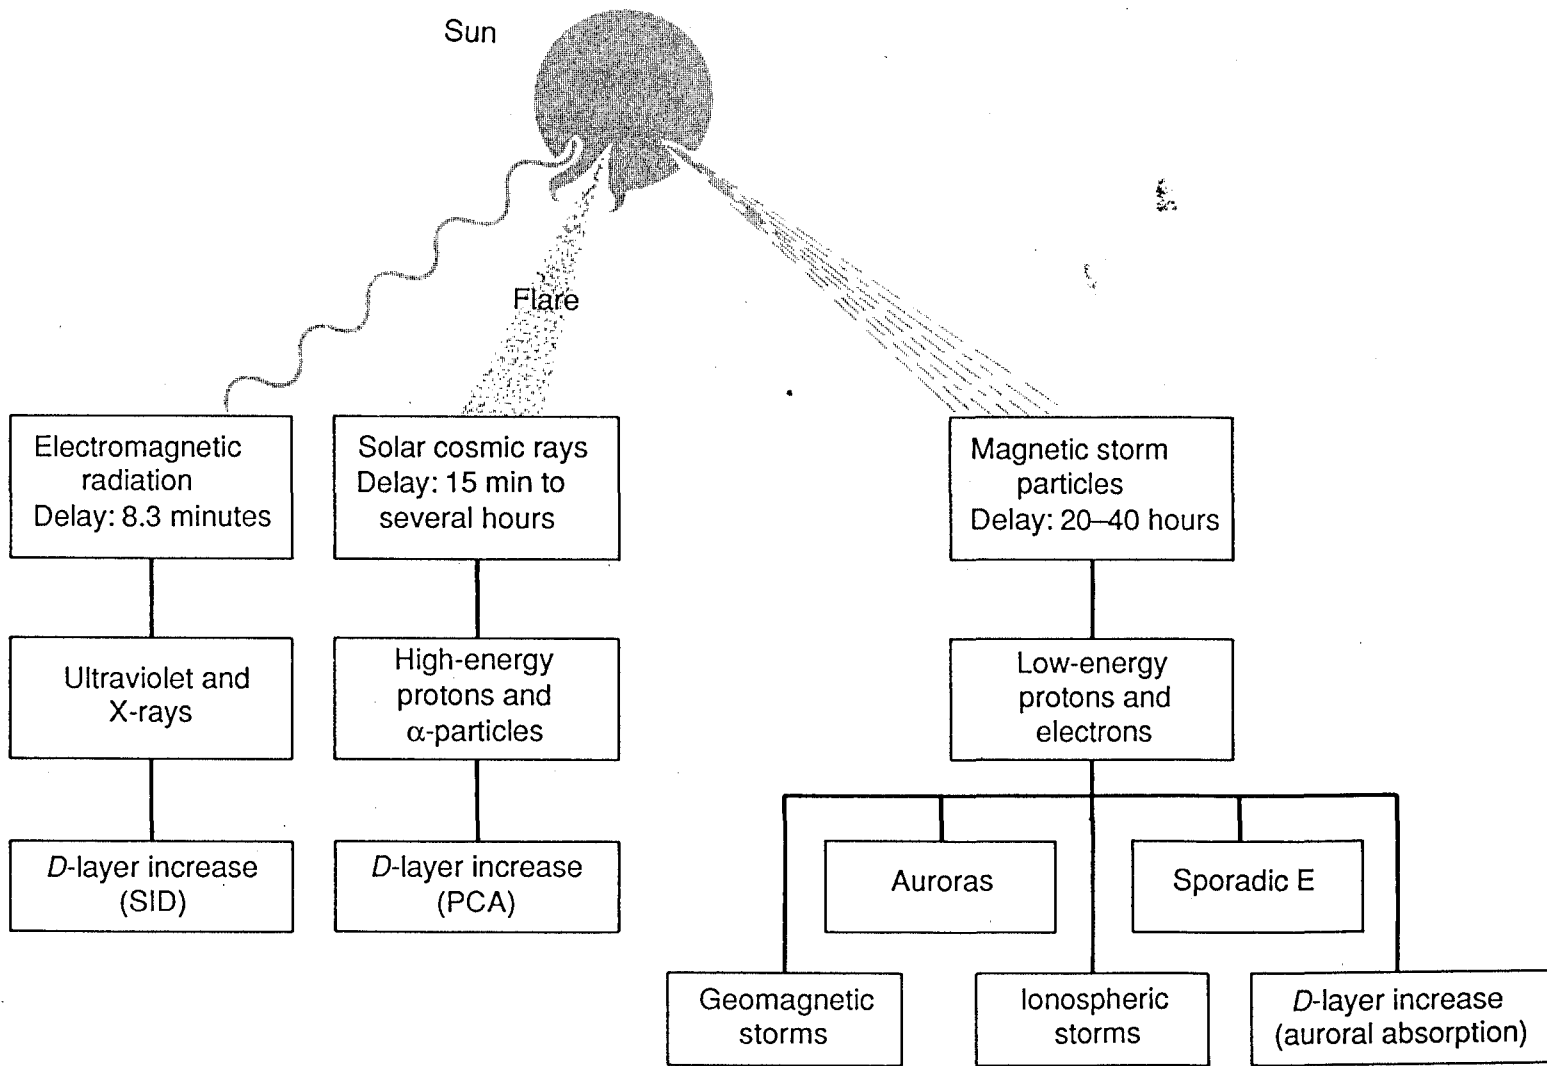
Sun

Flare

Electromagnetic radiation
Delay: 8.3 minutes

Solar cosmic rays
Delay: 15 min to several hours

Magnetic storm particles
Delay: 20–40 hours

Ultraviolet and X-rays

High-energy protons and $\alpha$-particles

Low-energy protons and electrons

D-layer increase (SID)

D-layer increase (PCA)

Auroras

Sporadic E

Geomagnetic storms

Ionospheric storms

D-layer increase (auroral absorption)